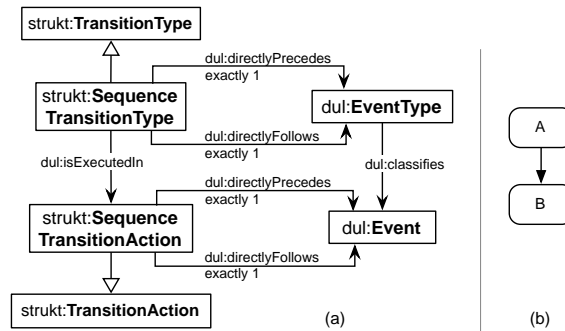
strukt:**TransitionType**

dul:directlyPrecedes
exactly 1

strukt:**Sequence TransitionType**

dul:**EventType**

dul:directlyFollows
exactly 1

dul:isExecutedIn

dul:classifies

dul:directlyPrecedes
exactly 1

strukt:**Sequence TransitionAction**

dul:**Event**

dul:directlyFollows
exactly 1

strukt:**TransitionAction**

(a)

A

B

(b)